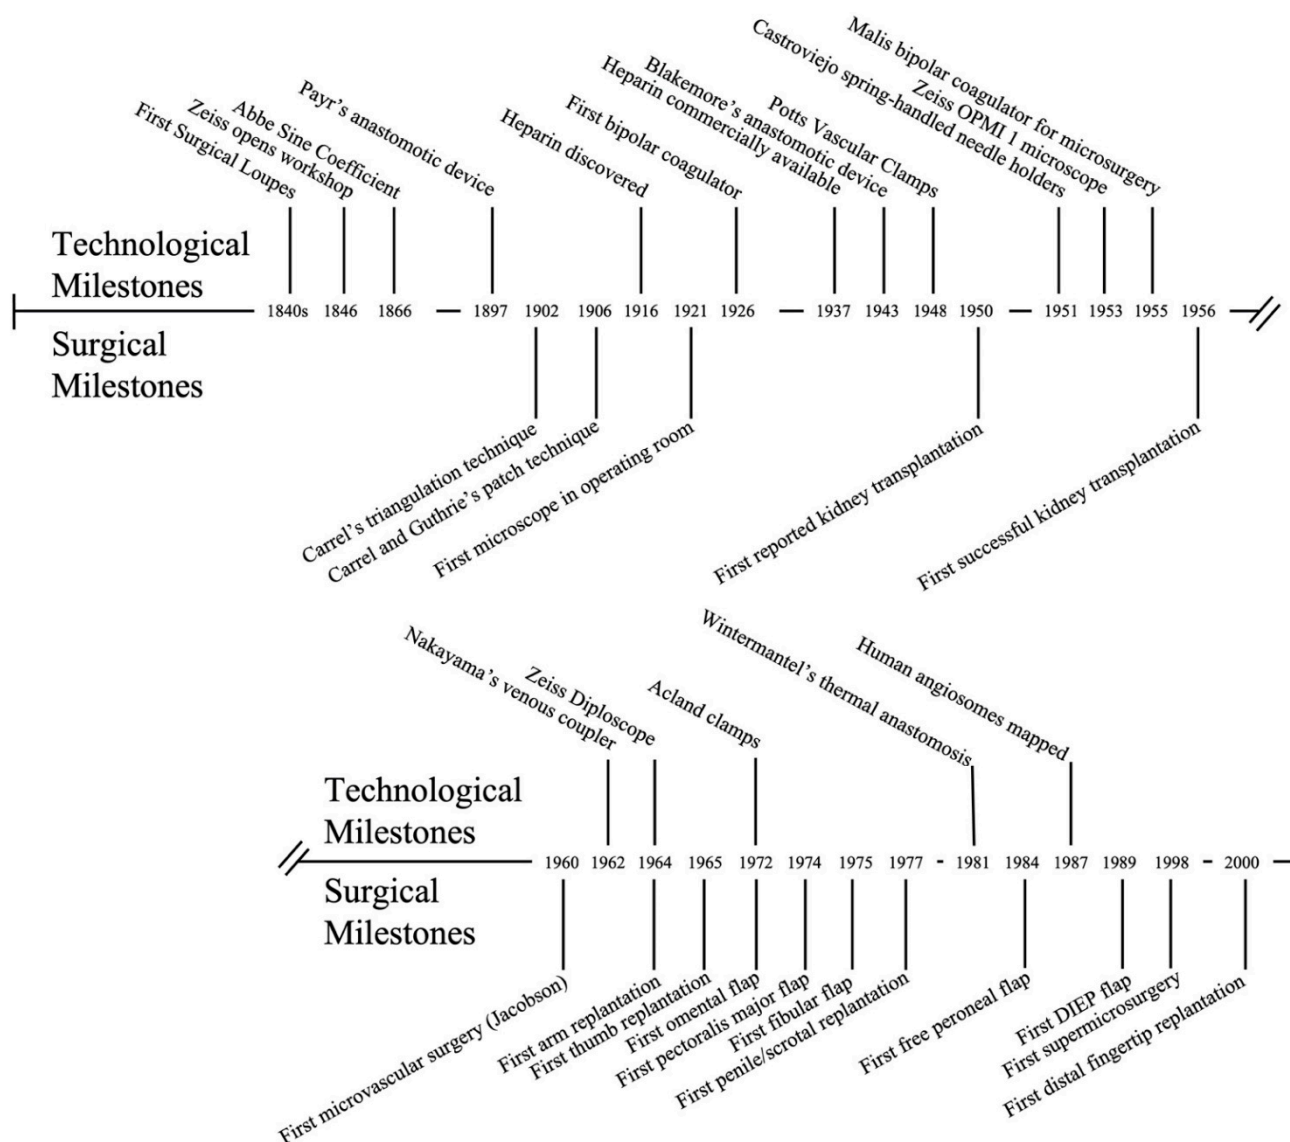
First Surgical Loupes
Zeiss opens workshop
Abbe Sine Coefficient
Payr's anastomotic device
Heparin discovered
First bipolar coagulator
Heparin commercially available
Blakemore's anastomotic device
Potts Vascular Clamps
Castroviejo spring-handled needle holders
Zeiss OPMI 1 microscope
Malis bipolar coagulator for microsurgery

Technological Milestones

1840s 1846 1866 1897 1902 1906 1916 1921 1926 1937 1943 1948 1950 1951 1953 1955 1956

Surgical Milestones

Carrel's triangulation technique
Carrel and Guthrie's patch technique
First microscope in operating room
First reported kidney transplantation
First successful kidney transplantation

Nakayama's venous coupler
Zeiss Diploscope
Acland clamps
Wintermantel's thermal anastomosis
Human angiosomes mapped

Technological Milestones

1960 1962 1964 1965 1972 1974 1975 1977 1981 1984 1987 1989 1998 2000

Surgical Milestones

First microvascular surgery (Jacobson)
First arm replantation
First thumb replantation
First omental flap
First pectoralis major flap
First fibular flap
First penile/scrotal replantation
First free peroneal flap
First DIEP flap
First supermicrosurgery
First distal fingertip replantation